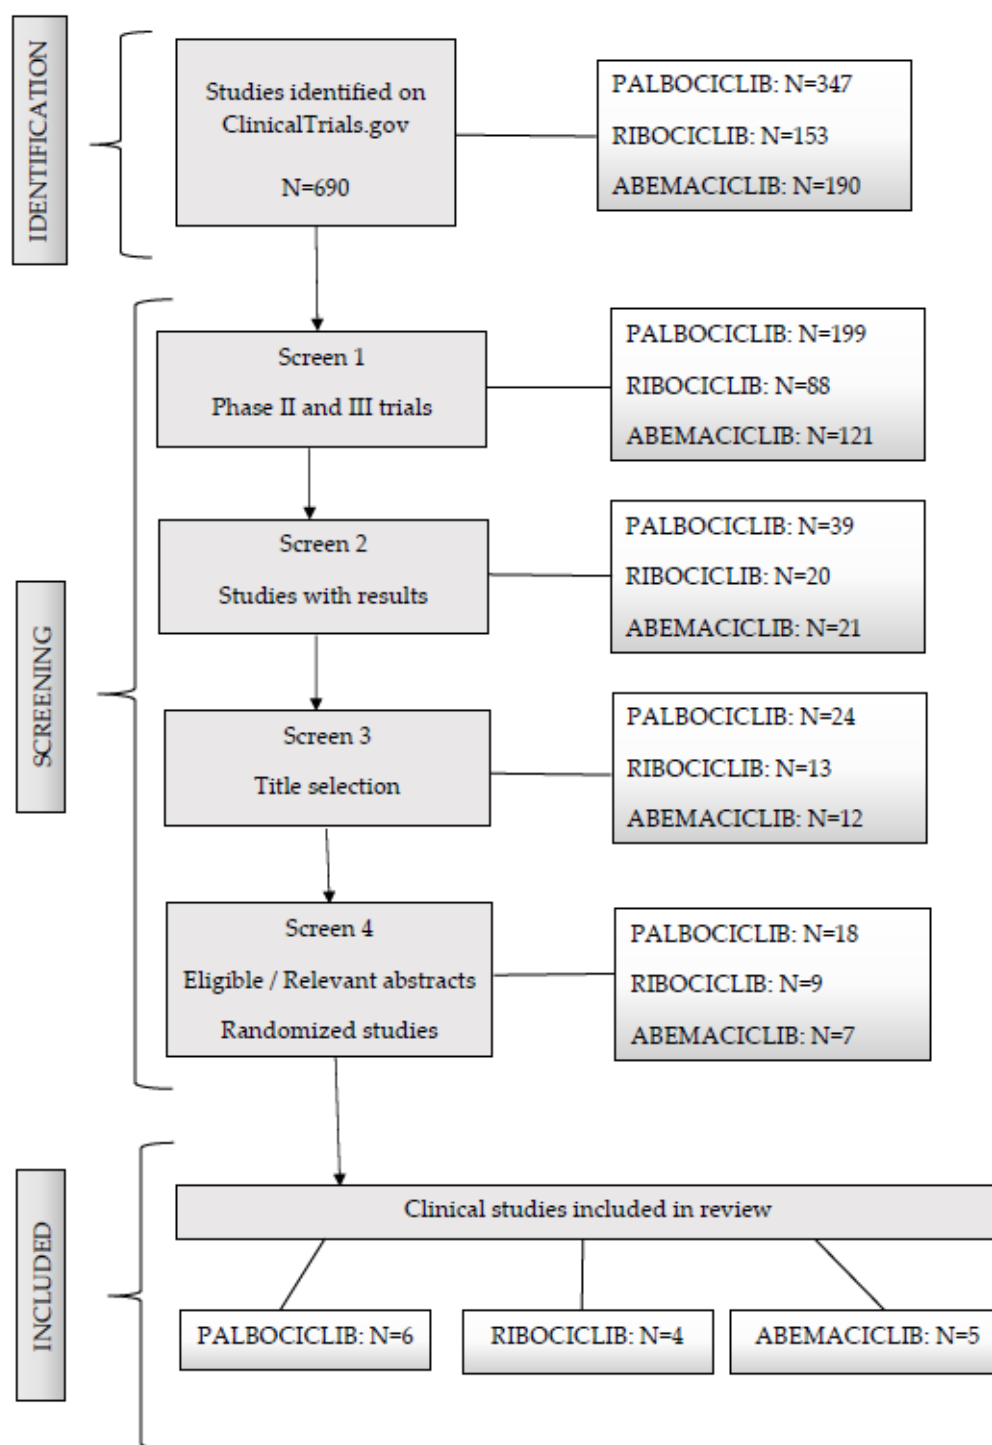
IDENTIFICATION

Studies identified on ClinicalTrials.gov

N=690

PALBOCICLIB: N=347

RIBOCICLIB: N=153

ABEMACICLIB: N=190

SCREENING

Screen 1

Phase II and III trials

PALBOCICLIB: N=199

RIBOCICLIB: N=88

ABEMACICLIB: N=121

Screen 2

Studies with results

PALBOCICLIB: N=39

RIBOCICLIB: N=20

ABEMACICLIB: N=21

Screen 3

Title selection

PALBOCICLIB: N=24

RIBOCICLIB: N=13

ABEMACICLIB: N=12

Screen 4

Eligible / Relevant abstracts

Randomized studies

PALBOCICLIB: N=18

RIBOCICLIB: N=9

ABEMACICLIB: N=7

INCLUDED

Clinical studies included in review

PALBOCICLIB: N=6

RIBOCICLIB: N=4

ABEMACICLIB: N=5